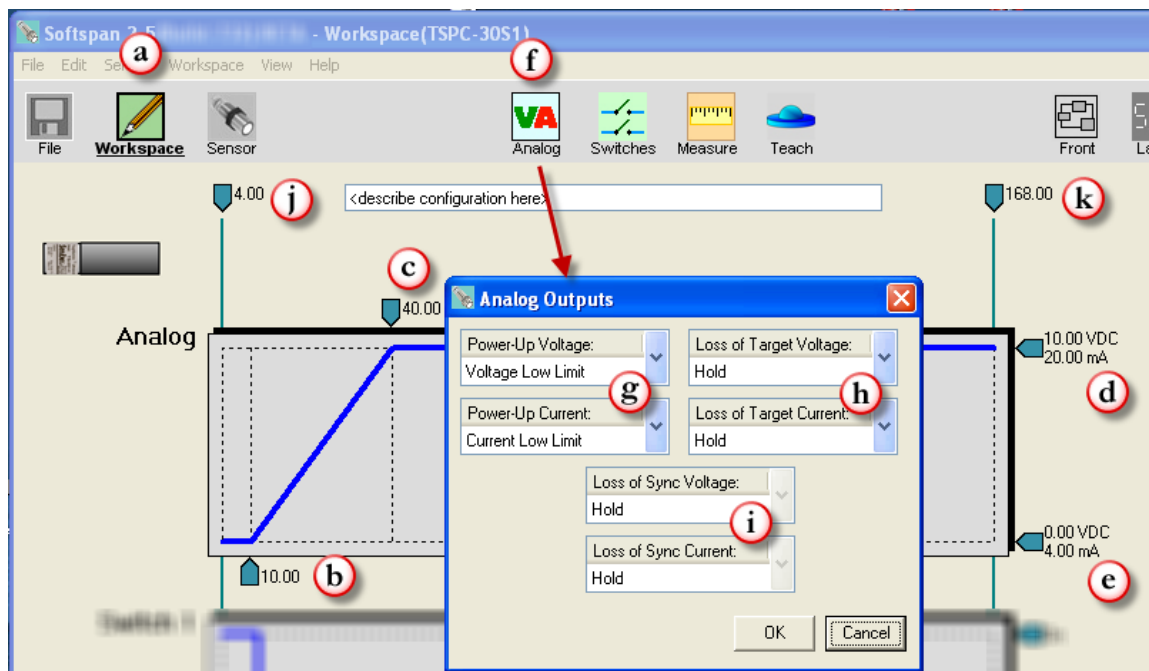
Softspan 2.5 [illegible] - Workspace(TSPC-30S1)

a

File Edit Se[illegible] Workspace View Help

File Workspace Sensor

f

Analog Switches Measure Teach

Front La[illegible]

4.00 j

<describe configuration here>

168.00 k

c

40.00

Analog

Analog Outputs

Power-Up Voltage:
Voltage Low Limit

Loss of Target Voltage:
Hold

g

h

Power-Up Current:
Current Low Limit

Loss of Target Current:
Hold

Loss of Sync Voltage:
Hold

i

Loss of Sync Current:
Hold

OK Cancel

10.00 VDC
20.00 mA

d

0.00 VDC
4.00 mA

e

10.00 b

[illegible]